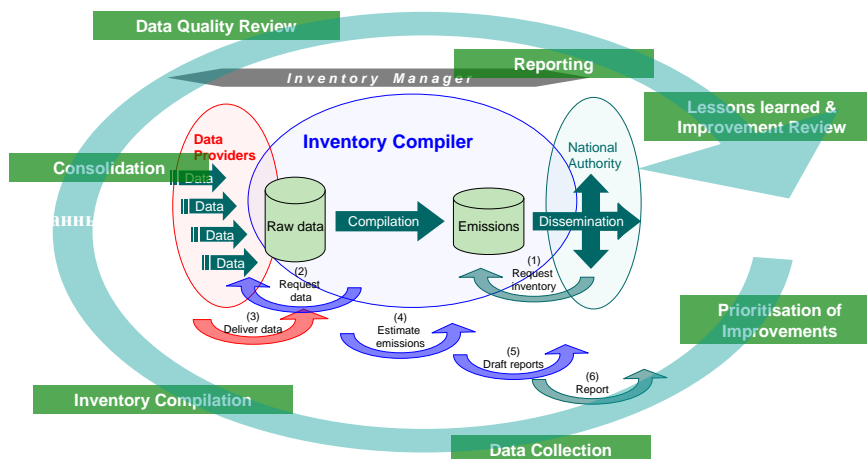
Data Quality Review

Inventory Manager

Reporting

Lessons learned & Improvement Review

Data Providers

Inventory Compiler

National Authority

Consolidation

Data

Data

Data

Data

Raw data

Compilation

Emissions

Dissemination

(2) Request data

(1) Request inventory

(3) Deliver data

(4) Estimate emissions

(5) Draft reports

(6) Report

Prioritisation of Improvements

Inventory Compilation

Data Collection